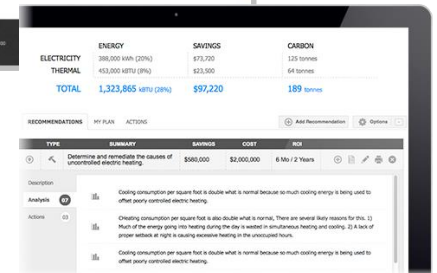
| | ENERGY | SAVINGS | CARBON |
|---|---|---|---|
| ELECTRICITY | 388,000 kWh (20%) | $73,720 | 125 tonnes |
| THERMAL | 453,000 kBTU (8%) | $23,500 | 64 tonnes |
| TOTAL | 1,323,865 kBTU (28%) | $97,220 | 189 tonnes |

RECOMMENDATIONS MY PLAN ACTIONS

Add Recommendation Options

| TYPE | SUMMARY | SAVINGS | COST | ROI |
|---|---|---|---|---|
| | Determine and remediate the causes of uncontrolled electric heating. | $580,000 | $2,000,000 | 6 Mo / 2 Years |

Description

Analysis 07

Actions 03

Cooling consumption per square foot is double what is normal because so much cooling energy is being used to offset poorly controlled electric heating.

CHeating consumption per square foot is also double what is normal, There are several likely reasons for this. 1) Much of the energy going into heating during the day is wasted in simultaneous heating and cooling. 2) A lack of proper setback at night is causing excessive heating in the unoccupied hours.

Cooling consumption per square foot is double what is normal because so much cooling energy is being used to offset poorly controlled electric heating.